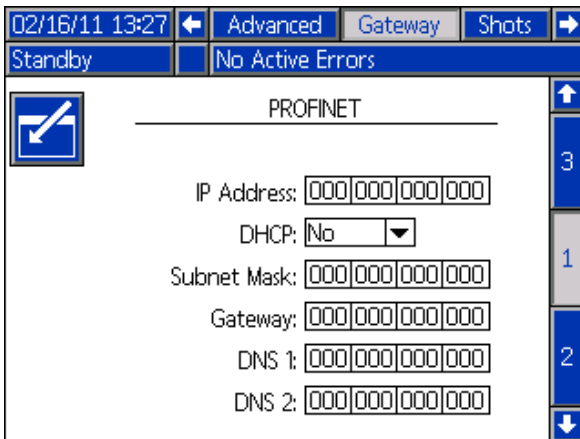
02/16/11 13:27 Advanced Gateway Shots

Standby No Active Errors

PROFINET

IP Address: 000 000 000 000

DHCP: No

Subnet Mask: 000 000 000 000

Gateway: 000 000 000 000

DNS 1: 000 000 000 000

DNS 2: 000 000 000 000

3

1

2